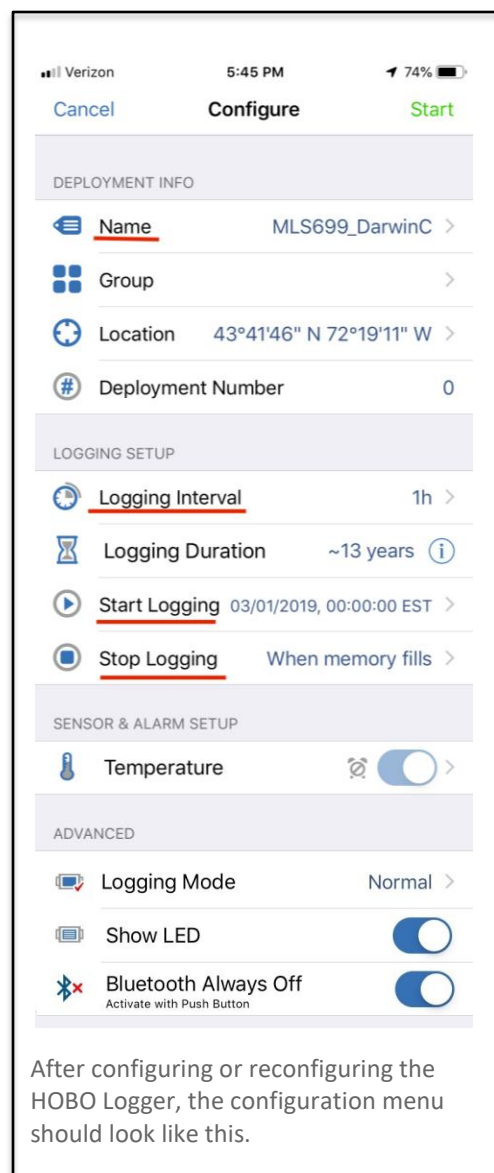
Verizon 5:45 PM 74%

Cancel Configure Start

DEPLOYMENT INFO

Name MLS699_DarwinC

Group

Location 43°41'46" N 72°19'11" W

Deployment Number 0

LOGGING SETUP

Logging Interval 1h

Logging Duration ~13 years

Start Logging 03/01/2019, 00:00:00 EST

Stop Logging When memory fills

SENSOR & ALARM SETUP

Temperature

ADVANCED

Logging Mode Normal

Show LED

Bluetooth Always Off
Activate with Push Button

After configuring or reconfiguring the HOBO Logger, the configuration menu should look like this.